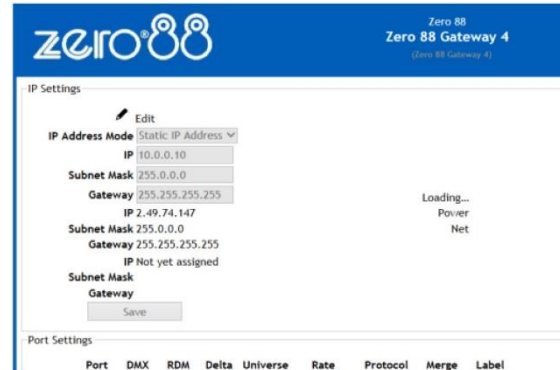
zero88

Zero 88
Zero 88 Gateway 4
(Zero 88 Gateway 4)

IP Settings

Edit
IP Address Mode Static IP Address
IP 10.0.0.10
Subnet Mask 255.0.0.0
Gateway 255.255.255.255
IP 2.49.74.147
Subnet Mask 255.0.0.0
Gateway 255.255.255.255
IP Not yet assigned
Subnet Mask
Gateway
Save

Loading...
Power
Net

Port Settings

| Port | DMX | RDM | Delta | Universe | Rate | Protocol | Merge | Label |
|---|---|---|---|---|---|---|---|---|